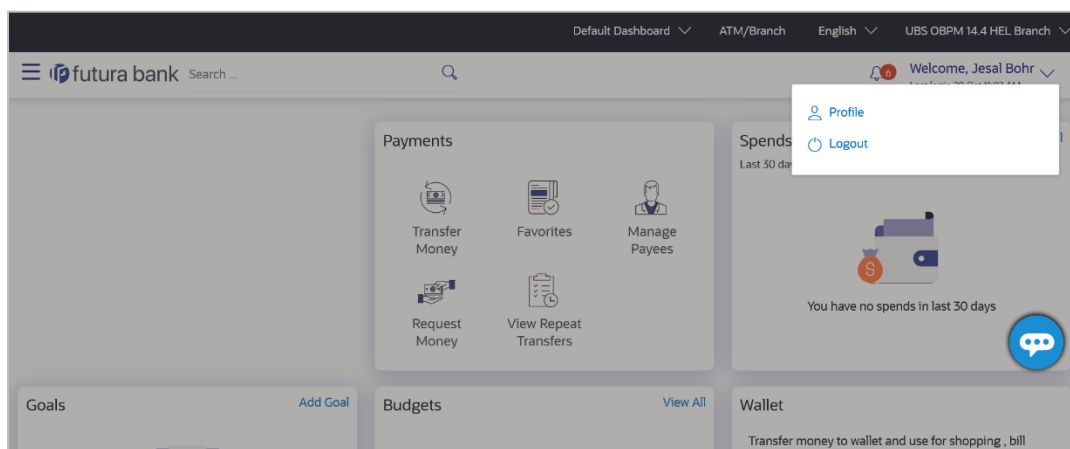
Default Dashboard ATM/Branch English UBS OBPM 14.4 HEL Branch

futura bank Search ...

6 Welcome, Jesal Bohr

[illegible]

Profile

Logout

Payments

Transfer Money

Favorites

Manage Payees

Request Money

View Repeat Transfers

Spends

Last 30 da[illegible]

You have no spends in last 30 days

Goals

Add Goal

Budgets

View All

Wallet

Transfer money to wallet and use for shopping , bill